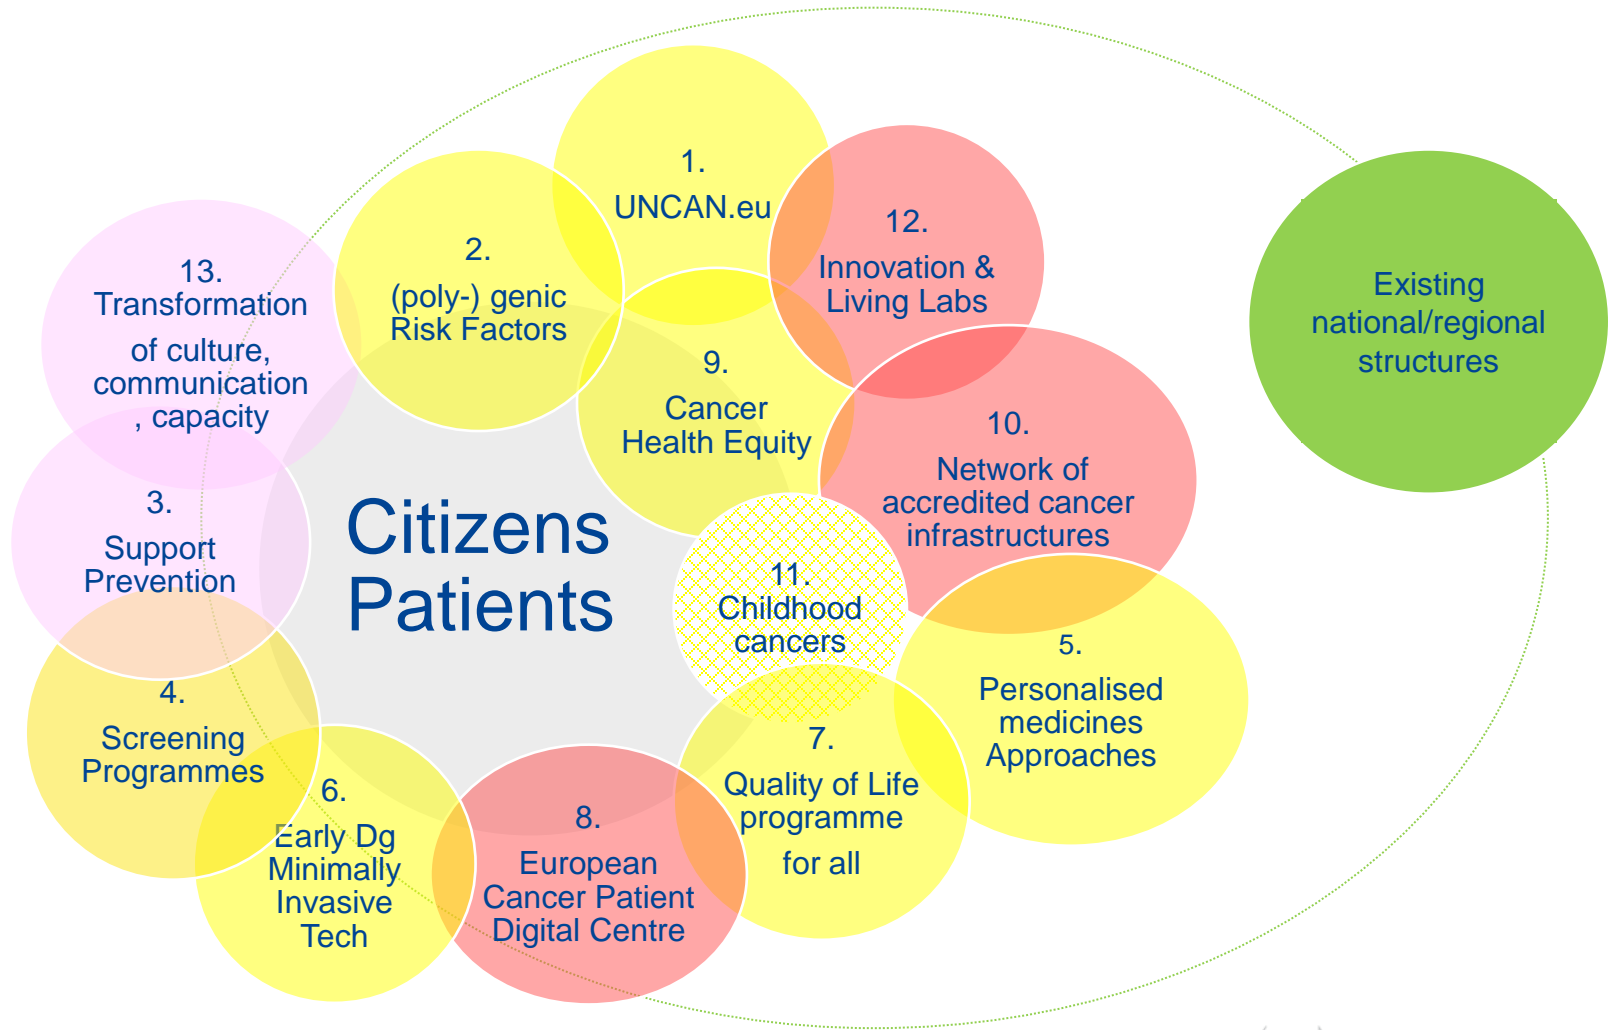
1.
UNCAN.eu

12.
Innovation &
Living Labs

Existing national/regional structures

2.
(poly-) genic
Risk Factors

13.
Transformation of culture, communication, capacity

9.
Cancer
Health Equity

10.
Network of accredited cancer infrastructures

3.
Support
Prevention

Citizens
Patients

11.
Childhood cancers

5.
Personalised medicines Approaches

4.
Screening
Programmes

7.
Quality of Life programme
for all

6.
Early Dg
Minimally
Invasive
Tech

8.
European
Cancer Patient
Digital Centre